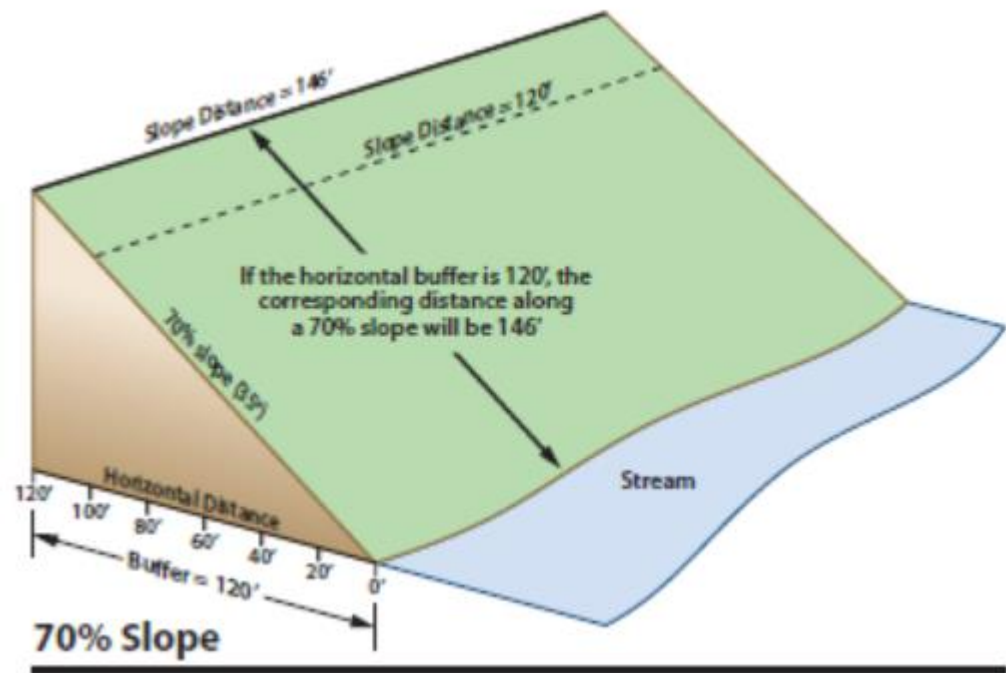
Slope Distance = 146'

Slope Distance = 120'

If the horizontal buffer is 120', the corresponding distance along a 70% slope will be 146'

70% slope (35°)

Stream

Horizontal Distance

120'
100'
80'
60'
40'
20'
0'

Buffer = 120'

70% Slope